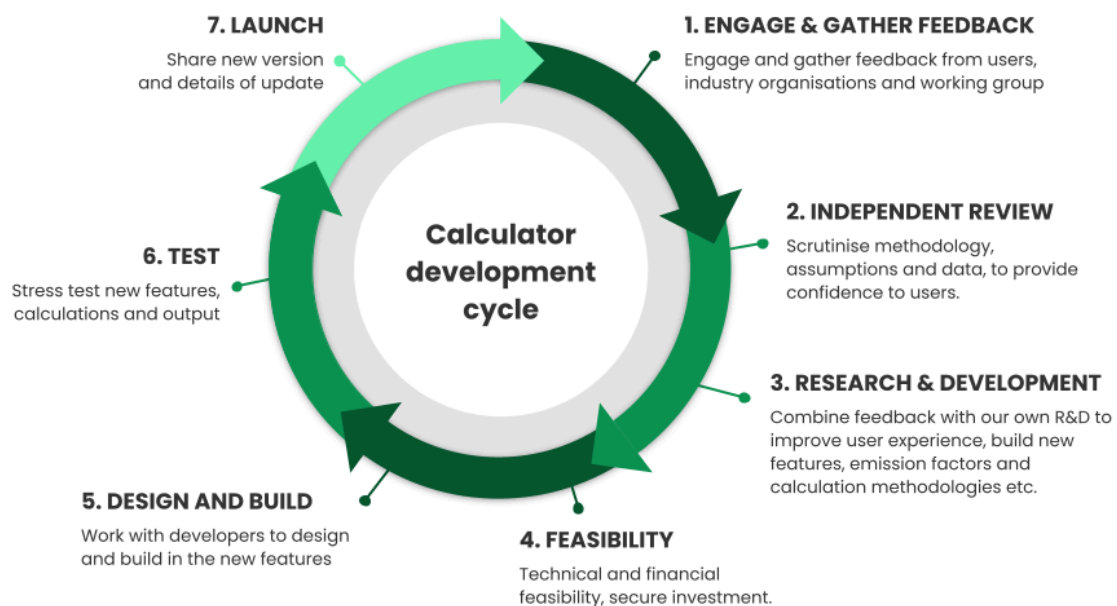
Calculator development cycle

1. ENGAGE & GATHER FEEDBACK
Engage and gather feedback from users, industry organisations and working group

2. INDEPENDENT REVIEW
Scrutinise methodology, assumptions and data, to provide confidence to users.

3. RESEARCH & DEVELOPMENT
Combine feedback with our own R&D to improve user experience, build new features, emission factors and calculation methodologies etc.

4. FEASIBILITY
Technical and financial feasibility, secure investment.

5. DESIGN AND BUILD
Work with developers to design and build in the new features

6. TEST
Stress test new features, calculations and output

7. LAUNCH
Share new version and details of update